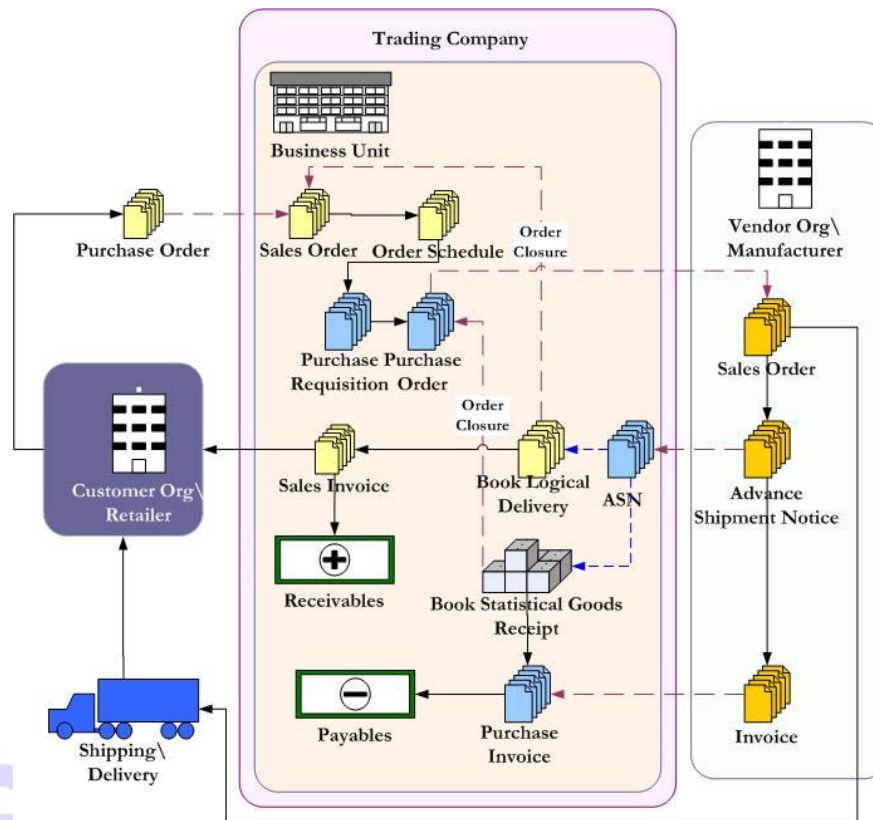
Trading Company

Business Unit

Purchase Order

Sales Order

Order Schedule

Order Closure

Vendor Org\ Manufacturer

Purchase Requisition

Purchase Order

Sales Order

Order Closure

Customer Org\ Retailer

Sales Invoice

Book Logical Delivery

ASN

Advance Shipment Notice

Receivables

Book Statistical Goods Receipt

Payables

Purchase Invoice

Invoice

Shipping\ Delivery